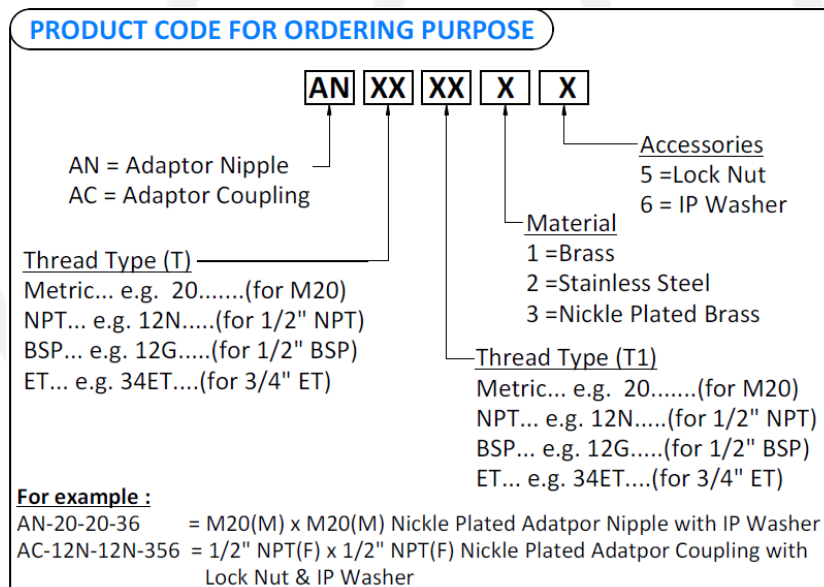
PRODUCT CODE FOR ORDERING PURPOSE

AN XX XX X X

AN = Adaptor Nipple
AC = Adaptor Coupling

Accessories
5 =Lock Nut
6 = IP Washer

Material
1 =Brass
2 =Stainless Steel
3 =Nickle Plated Brass

Thread Type (T)
Metric... e.g. 20.......(for M20)
NPT... e.g. 12N.....(for 1/2" NPT)
BSP... e.g. 12G.....(for 1/2" BSP)
ET... e.g. 34ET....(for 3/4" ET)

Thread Type (T1)
Metric... e.g. 20.......(for M20)
NPT... e.g. 12N.....(for 1/2" NPT)
BSP... e.g. 12G.....(for 1/2" BSP)
ET... e.g. 34ET....(for 3/4" ET)

For example :
AN-20-20-36 = M20(M) x M20(M) Nickle Plated Adatpor Nipple with IP Washer
AC-12N-12N-356 = 1/2" NPT(F) x 1/2" NPT(F) Nickle Plated Adatpor Coupling with Lock Nut & IP Washer